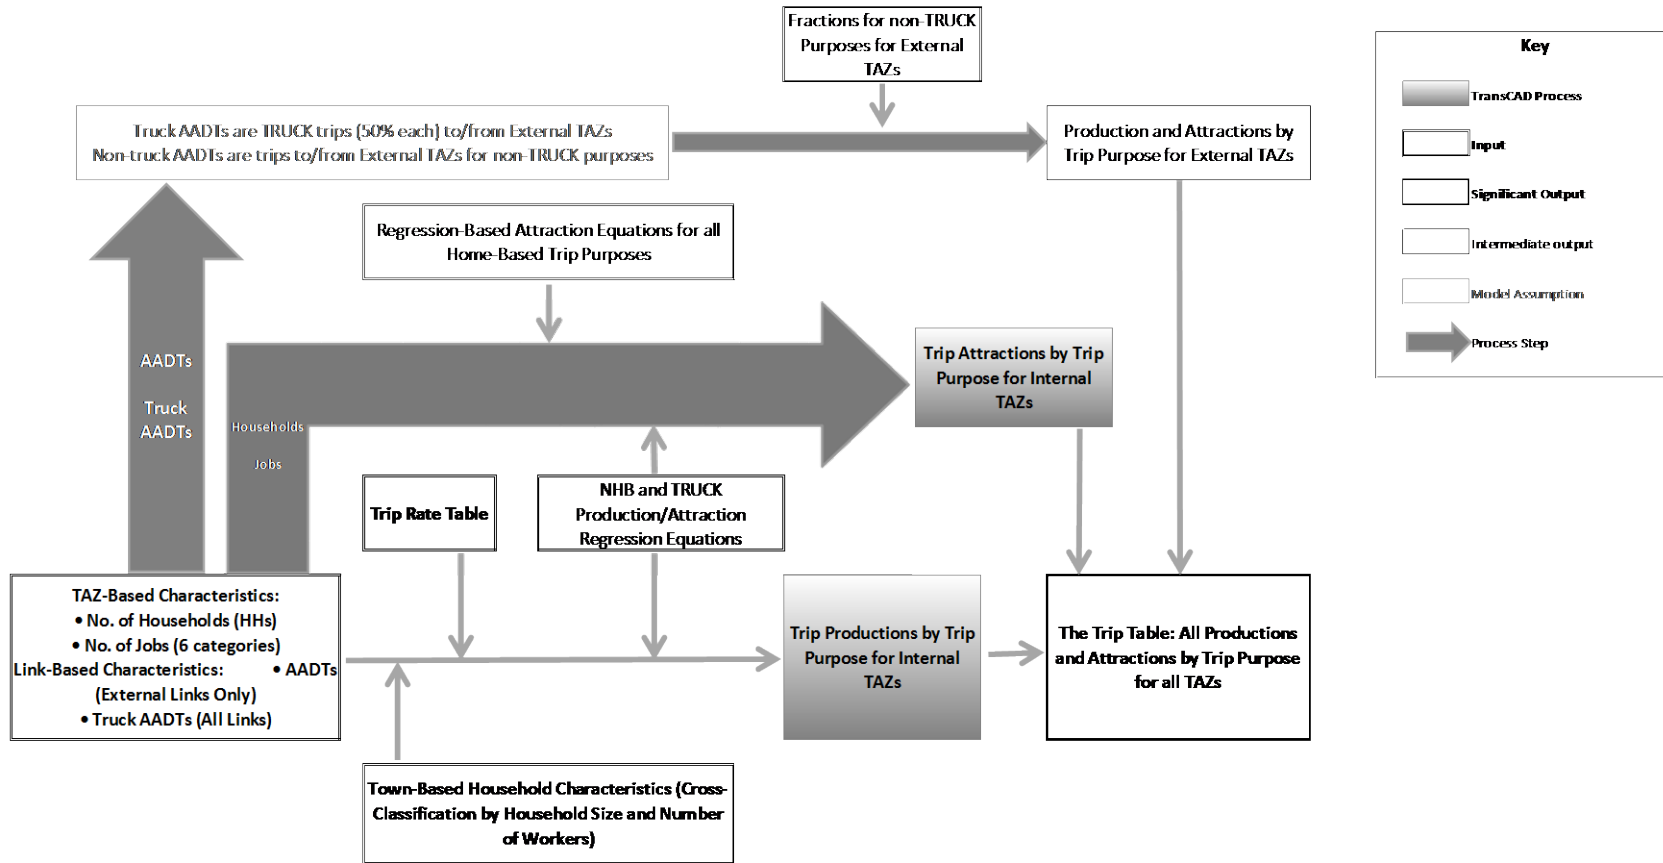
Fractions for non-TRUCK Purposes for External TAZs

Key

TransCAD Process

Input

Significant Output

Intermediate output

Model Assumption

Process Step

Truck AADTs are TRUCK trips (50% each) to/from External TAZs
Non-truck AADTs are trips to/from External TAZs for non-TRUCK purposes

Production and Attractions by Trip Purpose for External TAZs

Regression-Based Attraction Equations for all Home-Based Trip Purposes

AADTs

Truck AADTs

Households

Jobs

Trip Attractions by Trip Purpose for Internal TAZs

Trip Rate Table

NHB and TRUCK Production/Attraction Regression Equations

TAZ-Based Characteristics:
• No. of Households (HHs)
• No. of Jobs (6 categories)
Link-Based Characteristics: • AADTs (External Links Only)
• Truck AADTs (All Links)

Trip Productions by Trip Purpose for Internal TAZs

The Trip Table: All Productions and Attractions by Trip Purpose for all TAZs

Town-Based Household Characteristics (Cross-Classification by Household Size and Number of Workers)